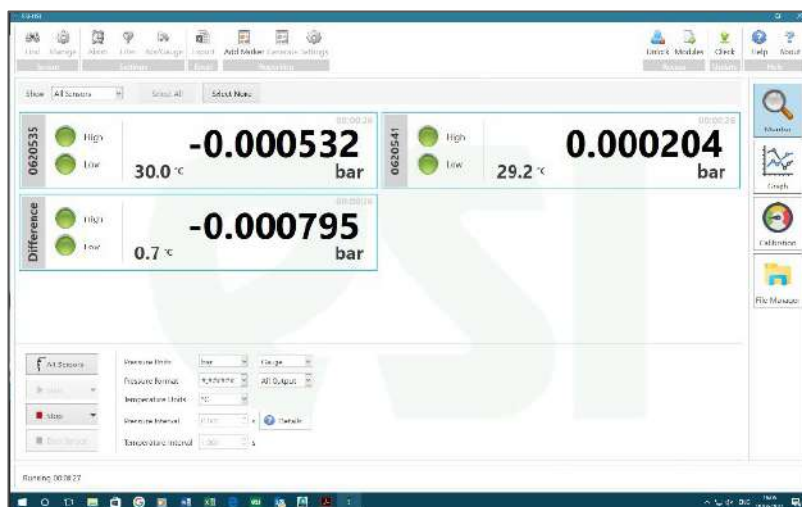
Find Manage Alarm Filter AddGauge Export Add Marker Generate Settings

Errors Modules Check Help About

Show All Sensors Select All Select None

0620535
High
Low
00:00:26
-0.000532
30.0 °C
bar

0620541
High
Low
00:00:26
0.000204
29.2 °C
bar

Difference
High
Low
00:00:26
-0.000795
0.7 °C
bar

Monitor
Graph
Calibration
File Manager

All Sensors
Start
Stop
Pressure Units bar Gauge
Pressure Format All Output
Temperature Units °C
Pressure Interval s Details
Temperature Interval s

Running 00:00:27